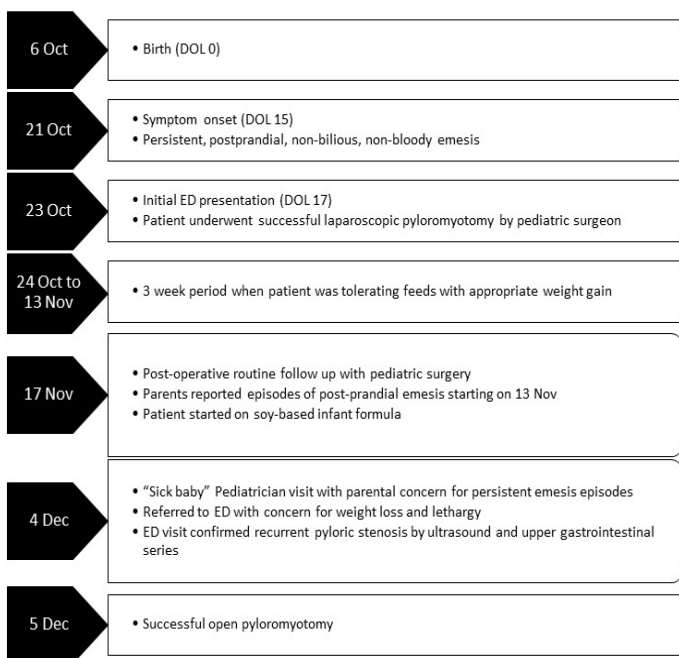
6 Oct

• Birth (DOL 0)

21 Oct

• Symptom onset (DOL 15)
• Persistent, postprandial, non-bilious, non-bloody emesis

23 Oct

• Initial ED presentation (DOL 17)
• Patient underwent successful laparoscopic pyloromyotomy by pediatric surgeon

24 Oct to 13 Nov

• 3 week period when patient was tolerating feeds with appropriate weight gain

17 Nov

• Post-operative routine follow up with pediatric surgery
• Parents reported episodes of post-prandial emesis starting on 13 Nov
• Patient started on soy-based infant formula

4 Dec

• "Sick baby" Pediatrician visit with parental concern for persistent emesis episodes
• Referred to ED with concern for weight loss and lethargy
• ED visit confirmed recurrent pyloric stenosis by ultrasound and upper gastrointestinal series

5 Dec

• Successful open pyloromyotomy